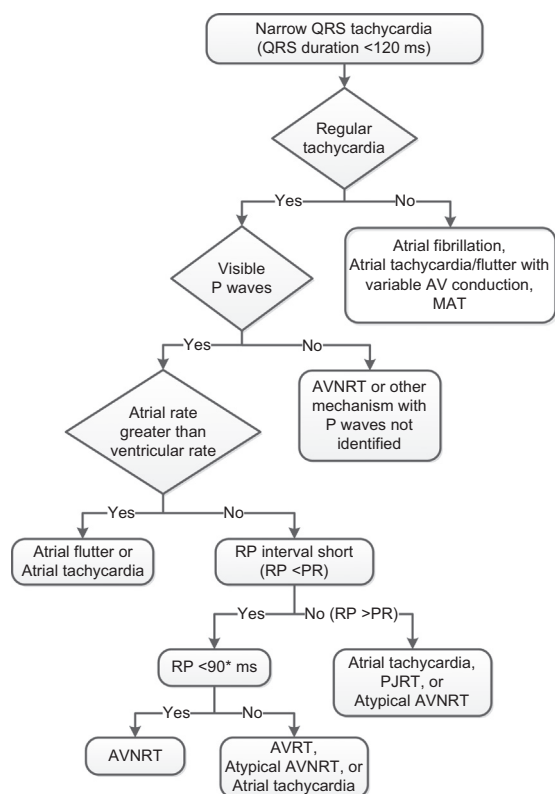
Narrow QRS tachycardia (QRS duration <120 ms)

Regular tachycardia

Yes

No

Atrial fibrillation, Atrial tachycardia/flutter with variable AV conduction, MAT

Visible P waves

Yes

No

AVNRT or other mechanism with P waves not identified

Atrial rate greater than ventricular rate

Yes

No

Atrial flutter or Atrial tachycardia

RP interval short (RP <PR)

Yes

No (RP >PR)

RP <90* ms

Atrial tachycardia, PJRT, or Atypical AVNRT

Yes

No

AVNRT

AVRT, Atypical AVNRT, or Atrial tachycardia